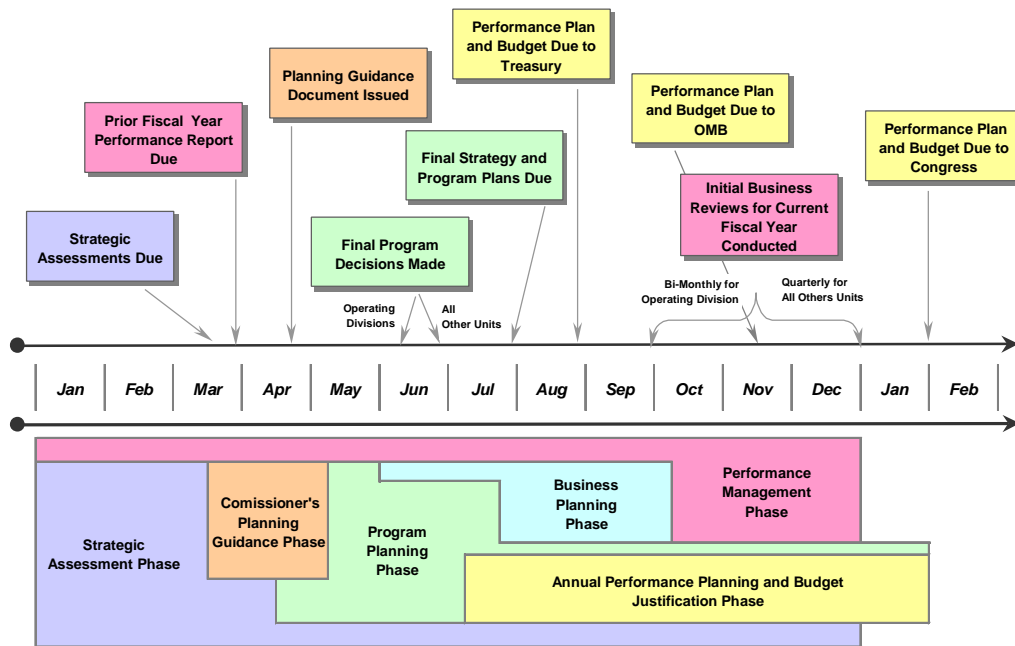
Performance Plan and Budget Due to Treasury

Planning Guidance Document Issued

Prior Fiscal Year Performance Report Due

Performance Plan and Budget Due to OMB

Final Strategy and Program Plans Due

Performance Plan and Budget Due to Congress

Initial Business Reviews for Current Fiscal Year Conducted

Strategic Assessments Due

Final Program Decisions Made

Bi-Monthly for Operating Division

Quarterly for All Others Units

Operating Divisions

All Other Units

| Jan | Feb | Mar | Apr | May | Jun | Jul | Aug | Sep | Oct | Nov | Dec | Jan | Feb |
|---|---|---|---|---|---|---|---|---|---|---|---|---|---|

Performance Management Phase

Business Planning Phase

Comissioner's Planning Guidance Phase

Program Planning Phase

Strategic Assessment Phase

Annual Performance Planning and Budget Justification Phase